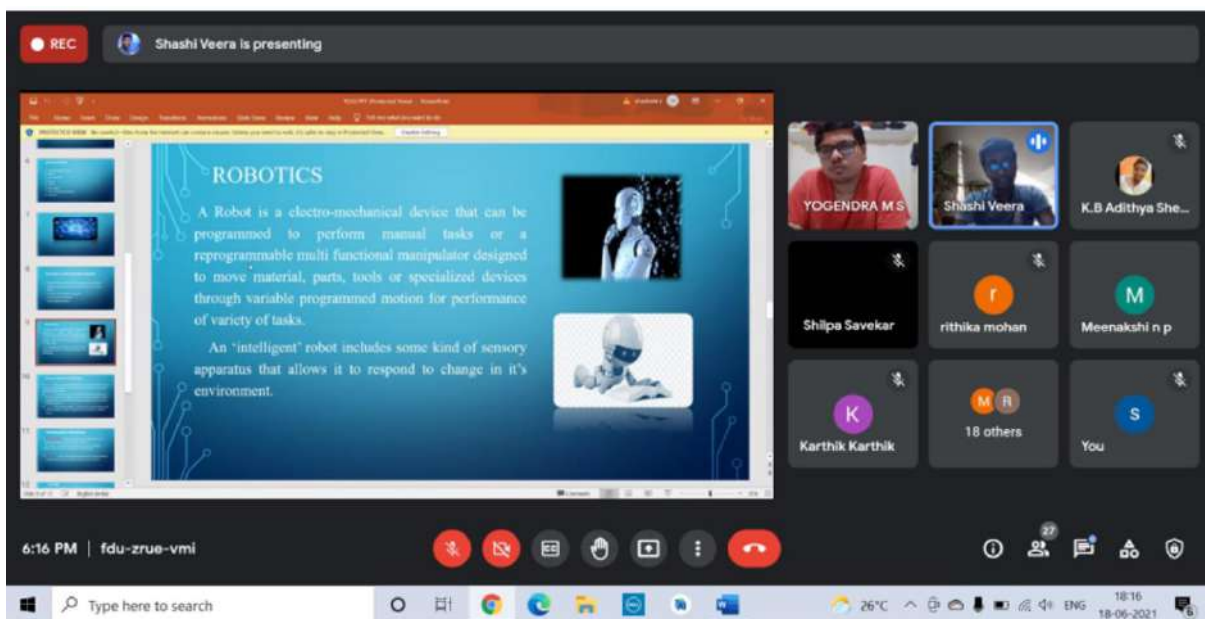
REC

Shashi Veera is presenting

ROBOTICS

A Robot is a electro-mechanical device that can be programmed to perform manual tasks or a reprogrammable multi functional manipulator designed to move material, parts, tools or specialized devices through variable programmed motion for performance of variety of tasks.

An 'intelligent' robot includes some kind of sensory apparatus that allows it to respond to change in it's environment.

YOGENDRA M S

Shashi Veera

K.B Adithya She...

Shilpa Savekar

r

rithika mohan

M

Meenakshi n p

K

Karthik Karthik

M R

18 others

S

You

6:16 PM | fdu-zrue-vmi

27

Type here to search

26°C ENG 18:16 18-06-2021